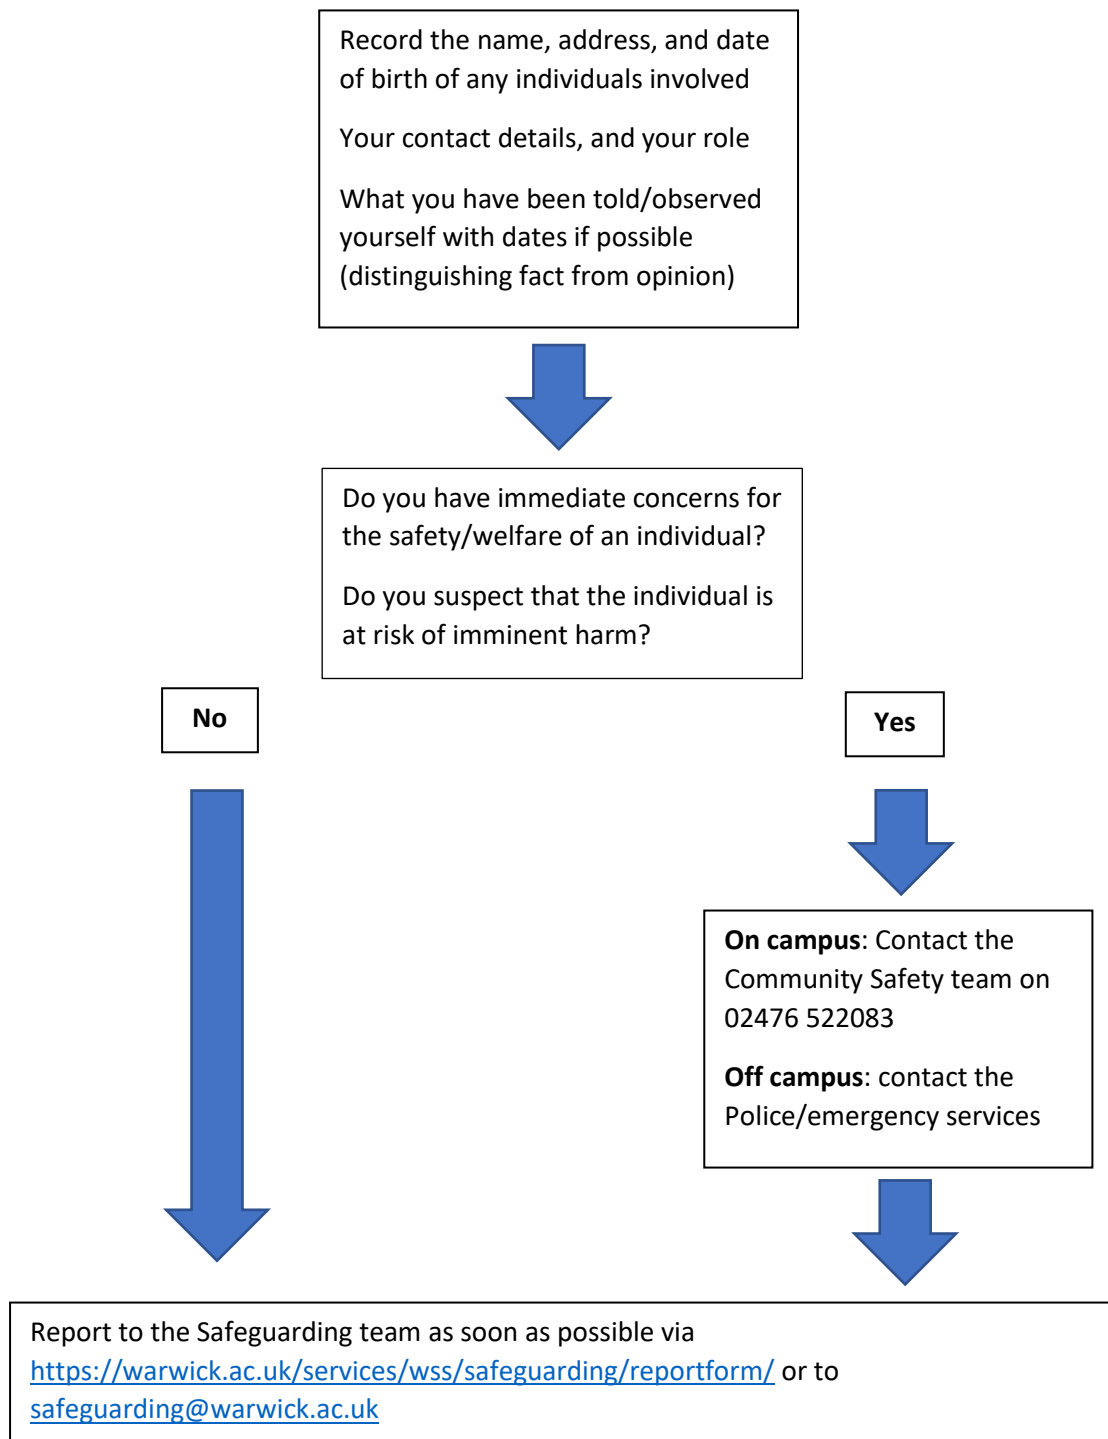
Record the name, address, and date of birth of any individuals involved

Your contact details, and your role

What you have been told/observed yourself with dates if possible (distinguishing fact from opinion)

Do you have immediate concerns for the safety/welfare of an individual?

Do you suspect that the individual is at risk of imminent harm?

No

Yes

**On campus**: Contact the Community Safety team on 02476 522083

**Off campus**: contact the Police/emergency services

Report to the Safeguarding team as soon as possible via https://warwick.ac.uk/services/wss/safeguarding/reportform/ or to safeguarding@warwick.ac.uk